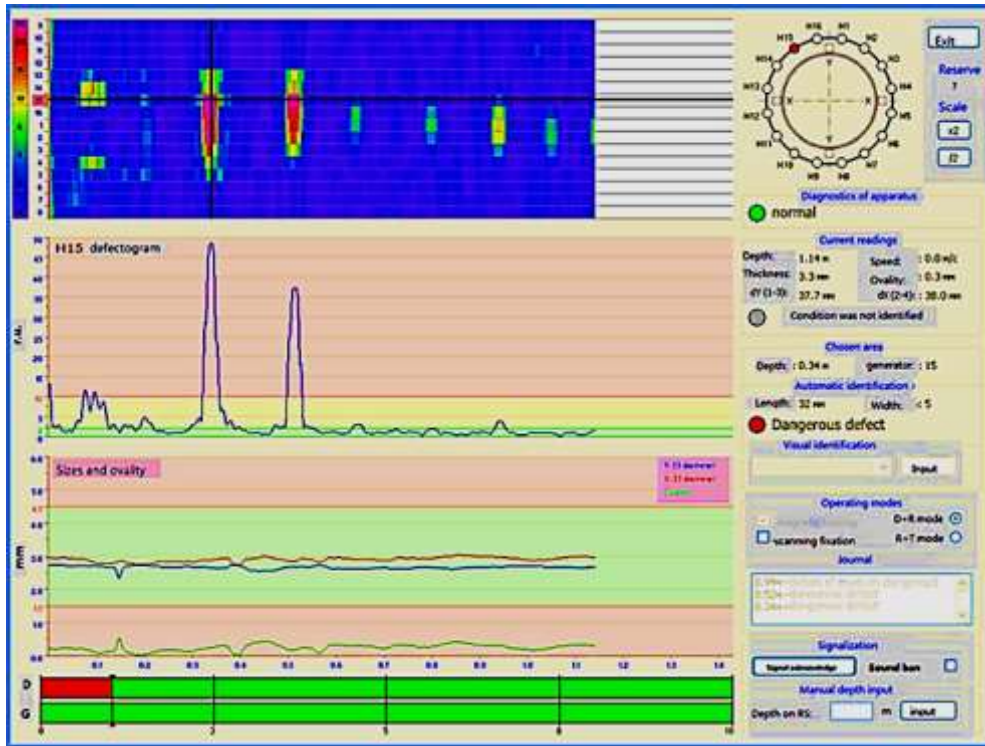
H15 defectogram

Sizes and ovality

mm

D
G

0 2 5 10

H16 H1
H15 H2
H14 H3
H13 H4
H12 H5
H11 H6
H10 H7
H9 H8

Exit

Reserve

Scale

x2

/2

Diagnostics of apparatus

normal

Current readings

Depth: 1.14 m
Thickness: 3.3 mm
d? (1-3): 37.7 mm
Speed: 0.0 m/c
Ovality: 0.3 mm
d? (2-4): 38.0 mm

Condition was not identified

Chosen area

Depth: 0.34 m
generator: 15

Automatic identification

Length: 32 mm
Width: < 5

Dangerous defect

Visual identification

Input

Operating modes

D+R mode
scanning fixation
R+T mode

Journal

Signalization

Signal acknowledge
Sound box

Manual depth input

Depth on RS: m Input